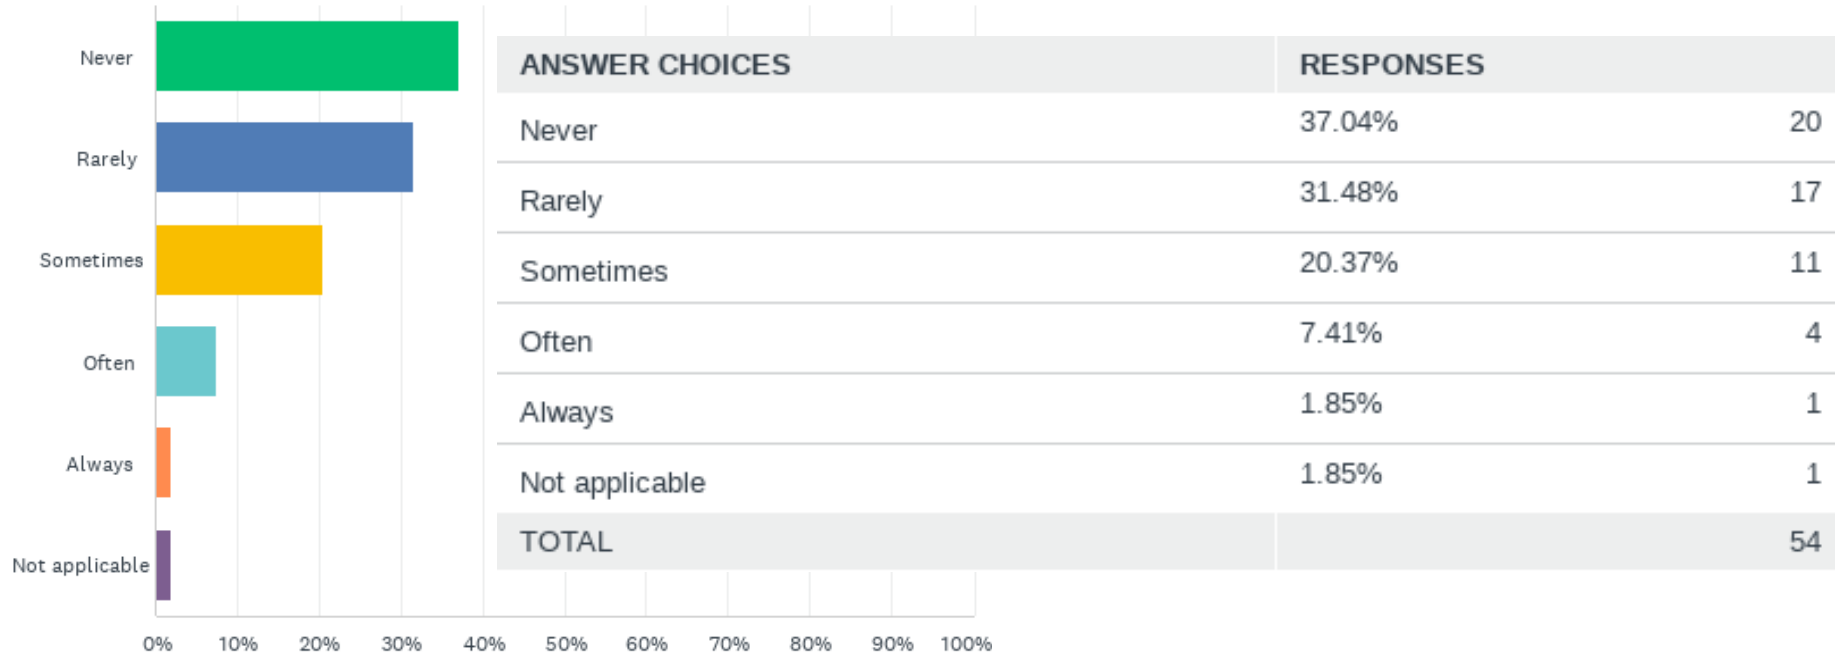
Never
Rarely
Sometimes
Often
Always
Not applicable

0% 10% 20% 30% 40% 50% 60% 70% 80% 90% 100%

| ANSWER CHOICES | RESPONSES | |
|---|---|---|
| Never | 37.04% | 20 |
| Rarely | 31.48% | 17 |
| Sometimes | 20.37% | 11 |
| Often | 7.41% | 4 |
| Always | 1.85% | 1 |
| Not applicable | 1.85% | 1 |
| TOTAL | | 54 |